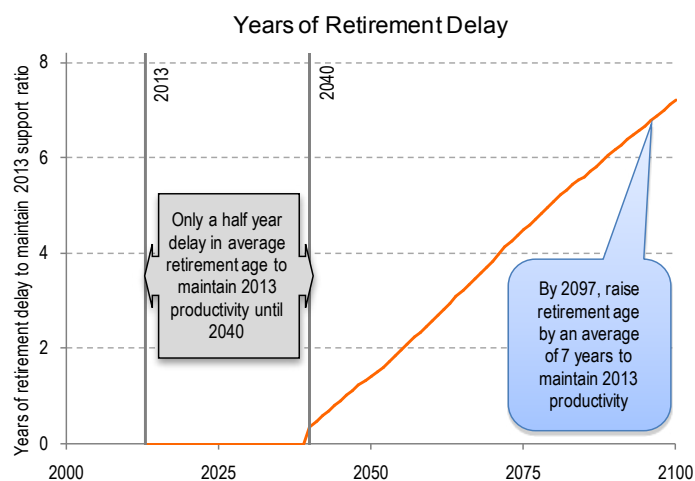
Years of Retirement Delay

Years of retirement delay to maintain 2013 support ratio

8
6
4
2
0

2013
2040

Only a half year delay in average retirement age to maintain 2013 productivity until 2040

By 2097, raise retirement age by an average of 7 years to maintain 2013 productivity

2000
2025
2050
2075
2100